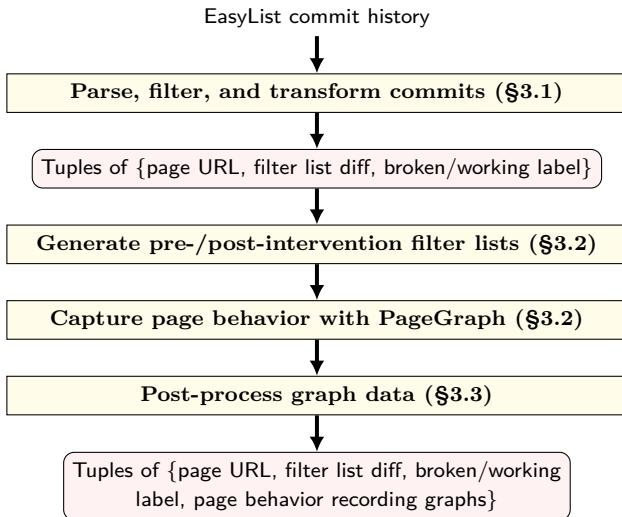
EasyList commit history

Parse, filter, and transform commits (§3.1)

Tuples of {page URL, filter list diff, broken/working label}

Generate pre-/post-intervention filter lists (§3.2)

Capture page behavior with PageGraph (§3.2)

Post-process graph data (§3.3)

Tuples of {page URL, filter list diff, broken/working label, page behavior recording graphs}